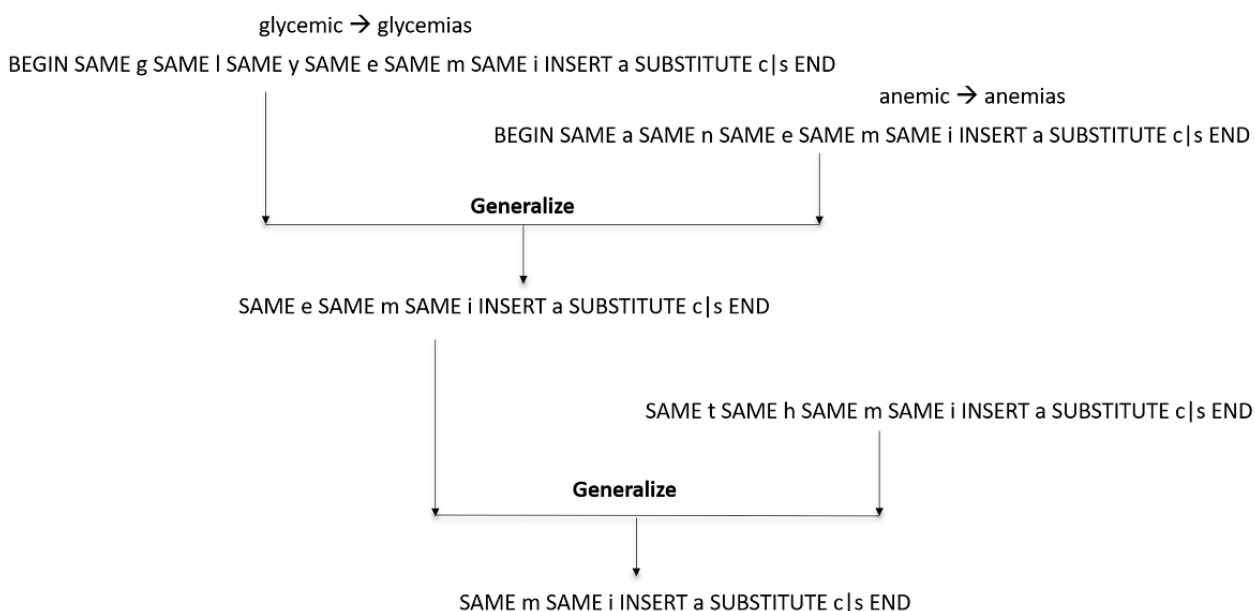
glycemic → glycemias

BEGIN SAME g SAME l SAME y SAME e SAME m SAME i INSERT a SUBSTITUTE c|s END

anemic → anemias

BEGIN SAME a SAME n SAME e SAME m SAME i INSERT a SUBSTITUTE c|s END

Generalize

SAME e SAME m SAME i INSERT a SUBSTITUTE c|s END

SAME t SAME h SAME m SAME i INSERT a SUBSTITUTE c|s END

Generalize

SAME m SAME i INSERT a SUBSTITUTE c|s END